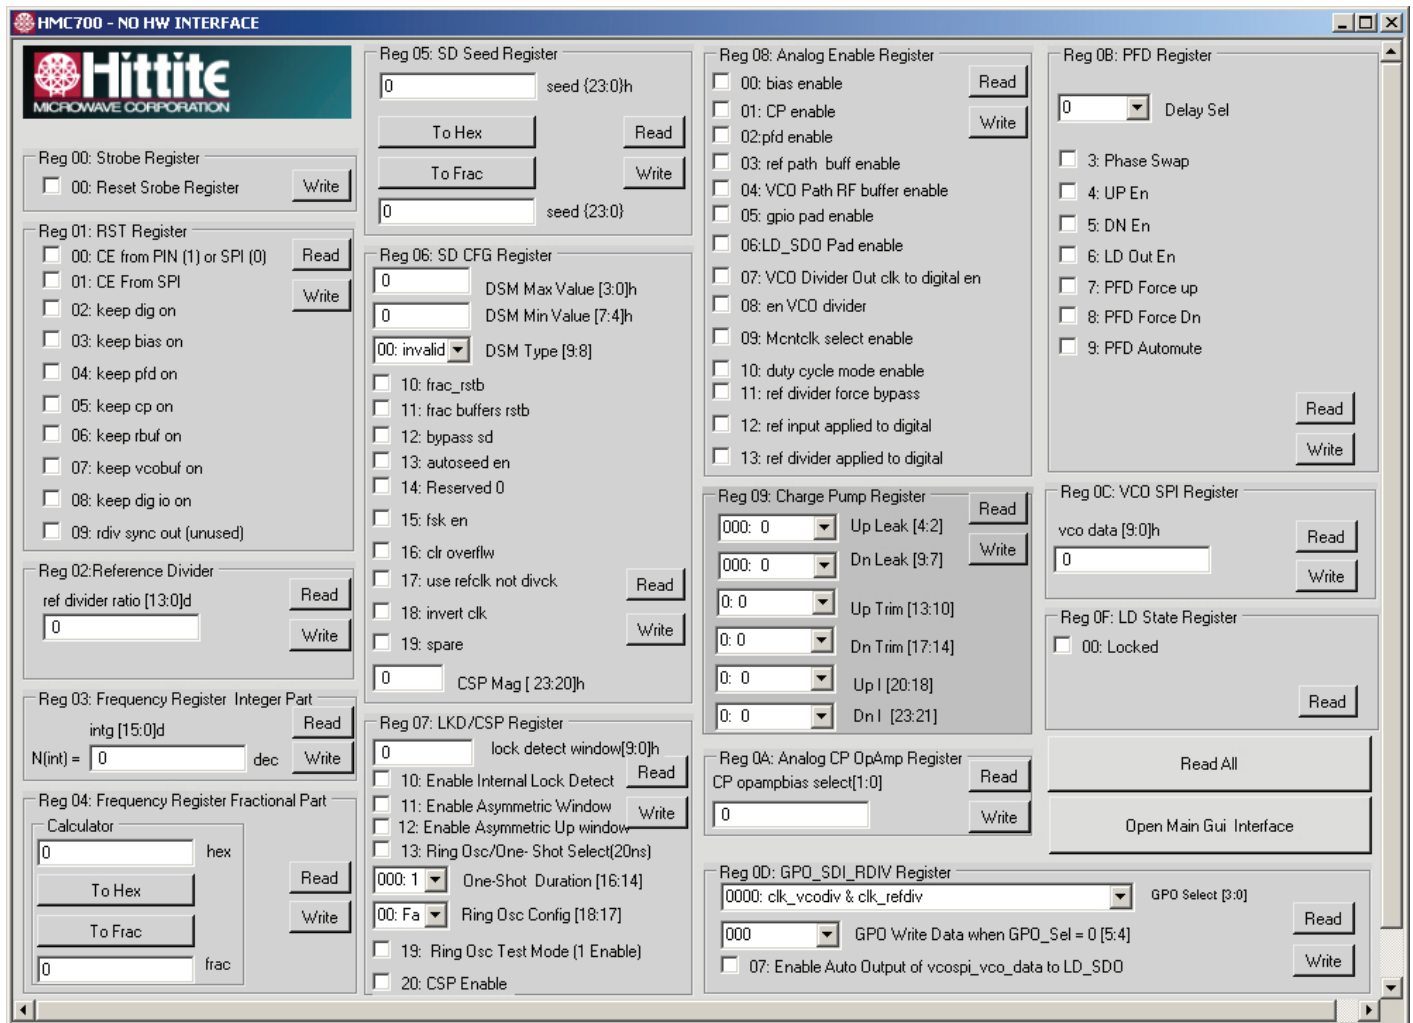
HMC700 - NO HW INTERFACE

Hittite MICROWAVE CORPORATION

Reg 00: Strobe Register
00: Reset Srobe Register
Write

Reg 01: RST Register
00: CE from PIN (1) or SPI (0)
Read
01: CE From SPI
Write
02: keep dig on
03: keep bias on
04: keep pfd on
05: keep cp on
06: keep rbuf on
07: keep vcobuf on
08: keep dig io on
09: rdiv sync out (unused)

Reg 02:Reference Divider
ref divider ratio [13:0]d
Read
0
Write

Reg 03: Frequency Register Integer Part
intg [15:0]d
Read
N(int) =
0
dec
Write

Reg 04: Frequency Register Fractional Part
Calculator
0
hex
To Hex
Read
To Frac
Write
0
frac

Reg 05: SD Seed Register
0
seed (23:0)h
To Hex
Read
To Frac
Write
0
seed (23:0)

Reg 06: SD CFG Register
0
DSM Max Value [3:0]h
0
DSM Min Value [7:4]h
00: invalid
DSM Type [9:8]
10: frac_rstb
11: frac buffers rstb
12: bypass sd
13: autoseed en
14: Reserved 0
15: fsk en
16: clr overflw
17: use refclk not divck
Read
18: invert clk
Write
19: spare
0
CSP Mag [ 23:20]h

Reg 07: LKD/CSP Register
0
lock detect window[9:0]h
10: Enable Internal Lock Detect
Read
11: Enable Asymmetric Window
Write
12: Enable Asymmetric Up window
13: Ring Osc/One- Shot Select(20ns)
000: 1
One-Shot Duration [16:14]
00: Fa
Ring Osc Config [18:17]
19: Ring Osc Test Mode (1 Enable)
20: CSP Enable

Reg 08: Analog Enable Register
00: bias enable
Read
01: CP enable
Write
02:pfd enable
03: ref path buff enable
04: VCO Path RF buffer enable
05: gpio pad enable
06:LD_SDO Pad enable
07: VCO Divider Out clk to digital en
08: en VCO divider
09: Mcntclk select enable
10: duty cycle mode enable
11: ref divider force bypass
12: ref input applied to digital
13: ref divider applied to digital

Reg 09: Charge Pump Register
Read
000: 0
Up Leak [4:2]
Write
000: 0
Dn Leak [9:7]
0: 0
Up Trim [13:10]
0: 0
Dn Trim [17:14]
0: 0
Up I [20:18]
0: 0
Dn I [23:21]

Reg 0A: Analog CP OpAmp Register
CP opampbias select[1:0]
Read
0
Write

Reg 0B: PFD Register
0
Delay Sel
3: Phase Swap
4: UP En
5: DN En
6: LD Out En
7: PFD Force up
8: PFD Force Dn
9: PFD Automute
Read
Write

Reg 0C: VCO SPI Register
vco data [9:0]h
Read
0
Write

Reg 0F: LD State Register
00: Locked
Read

Read All

Open Main Gui Interface

Reg 0D: GPO_SDI_RDIV Register
0000: clk_vcodiv & clk_refdiv
GPO Select [3:0]
Read
000
GPO Write Data when GPO_Sel = 0 [5:4]
07: Enable Auto Output of vcospi_vco_data to LD_SDO
Write